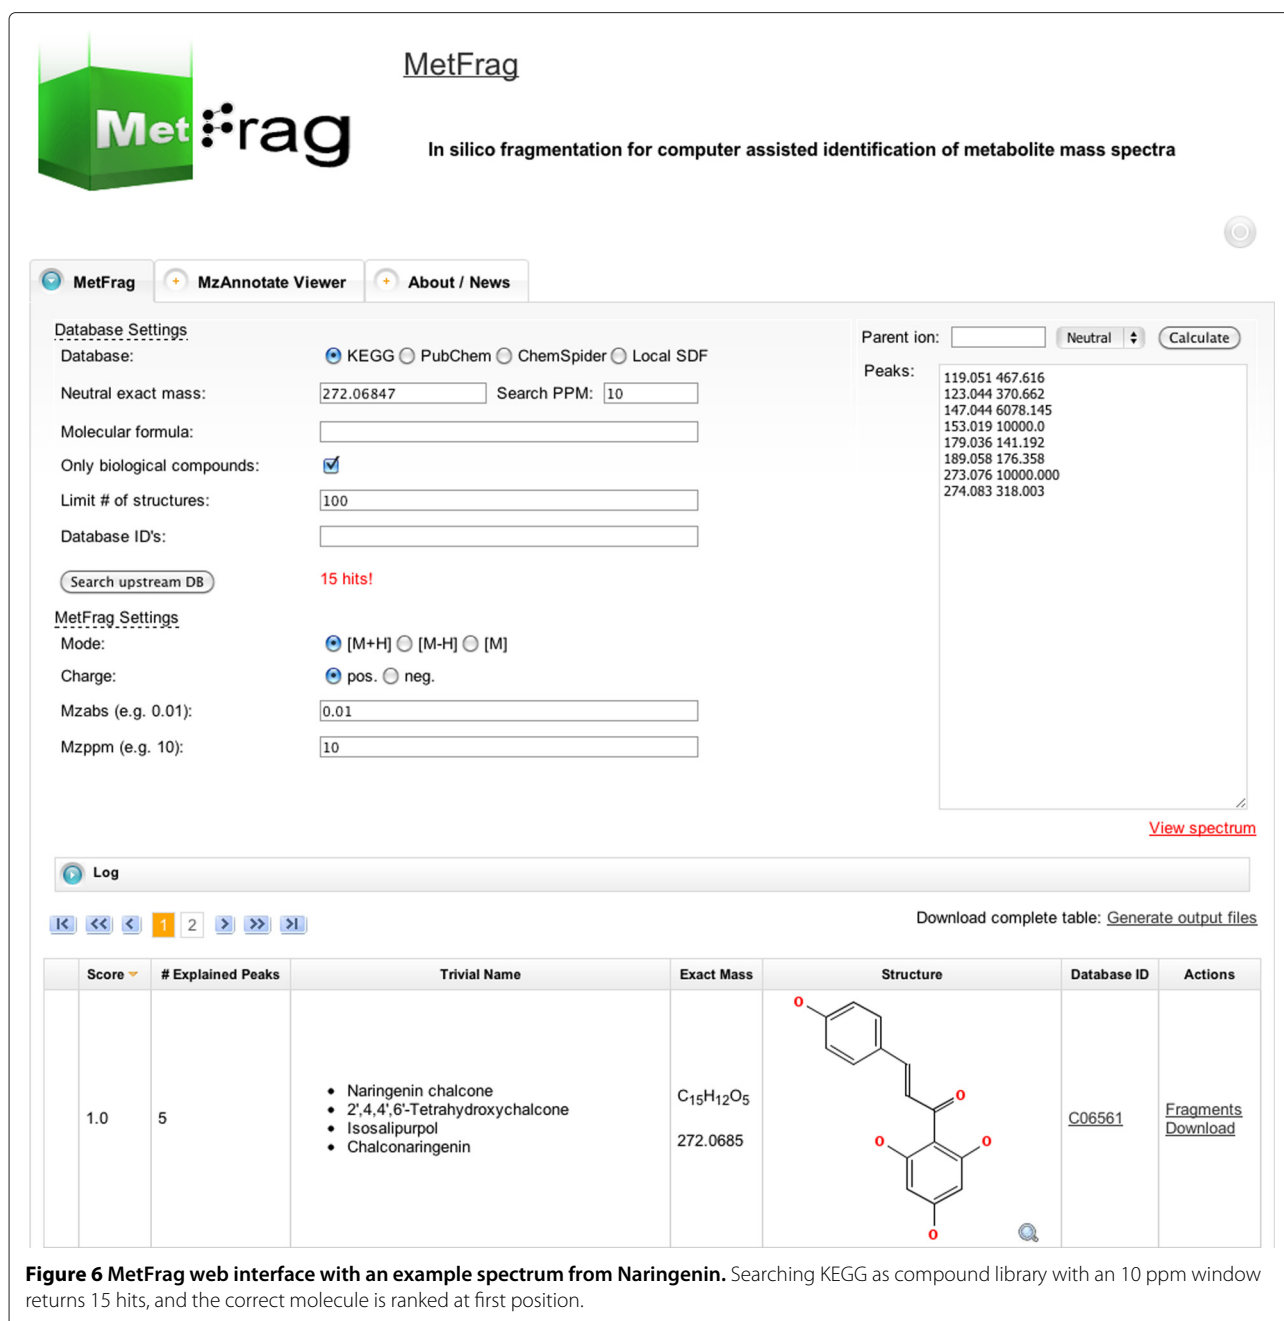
MetFrag

MetFrag

In silico fragmentation for computer assisted identification of metabolite mass spectra

MetFrag | MzAnnotate Viewer | About / News

Database Settings

Database: KEGG PubChem ChemSpider Local SDF

Neutral exact mass: 272.06847 Search PPM: 10

Molecular formula:

Only biological compounds:

Limit # of structures: 100

Database ID's:

Search upstream DB

15 hits!

MetFrag Settings

Mode: [M+H] [M-H] [M]

Charge: pos. neg.

Mzabs (e.g. 0.01): 0.01

Mzppm (e.g. 10): 10

Parent ion: Neutral Calculate

Peaks:
119.051 467.616
123.044 370.662
147.044 6078.145
153.019 10000.0
179.036 141.192
189.058 176.358
273.076 10000.000
274.083 318.003

View spectrum

Log

1 2

Download complete table: Generate output files

| | Score | # Explained Peaks | Trivial Name | Exact Mass | Structure | Database ID | Actions |
|---|---|---|---|---|---|---|---|
| | 1.0 | 5 | • Naringenin chalcone • 2',4,4',6'-Tetrahydroxychalcone • Isosalipurpol • Chalconaringenin | $C_{15}H_{12}O_5$ 272.0685 | O O O O O | C06561 | Fragments Download |

Figure 6 MetFrag web interface with an example spectrum from Naringenin. Searching KEGG as compound library with an 10 ppm window returns 15 hits, and the correct molecule is ranked at first position.